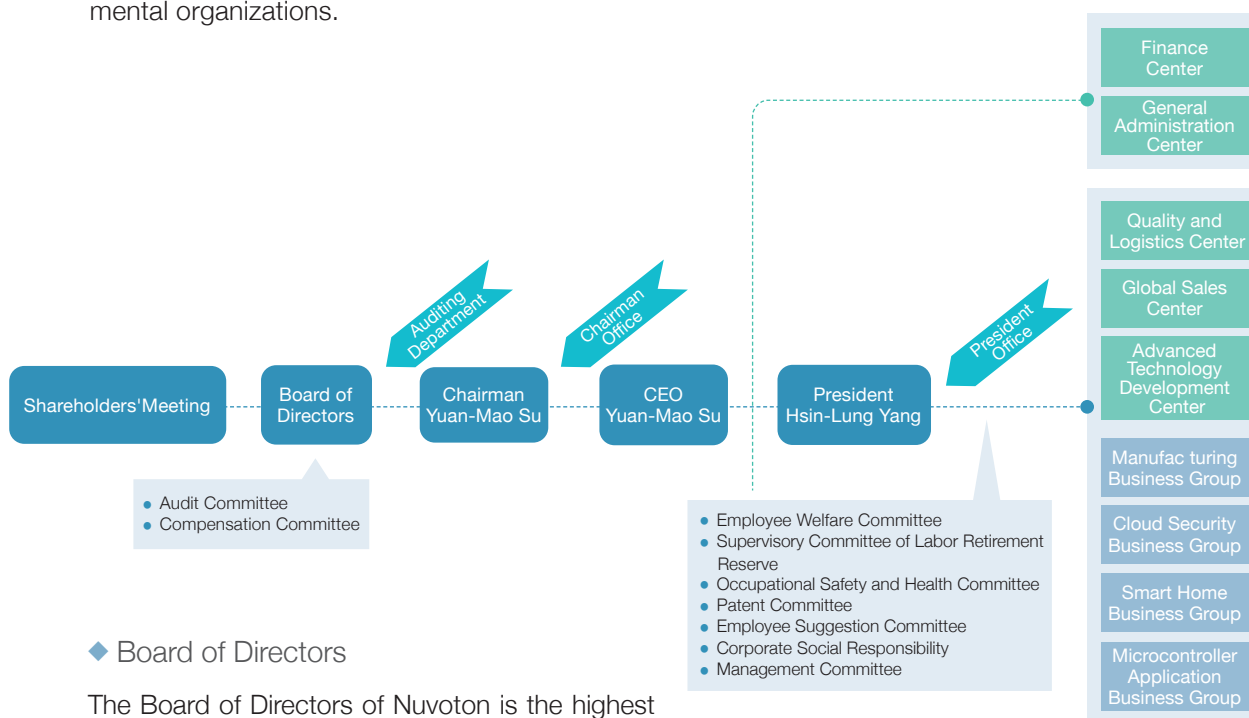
mental organizations.

Finance Center

General Administration Center

Quality and Logistics Center

Global Sales Center

Advanced Technology Development Center

Manufac turing Business Group

Cloud Security Business Group

Smart Home Business Group

Microcontroller Application Business Group

Auditing Department

Chairman Office

President Office

Shareholders'Meeting

Board of Directors

Chairman Yuan-Mao Su

CEO Yuan-Mao Su

President Hsin-Lung Yang

• Audit Committee
• Compensation Committee

• Employee Welfare Committee
• Supervisory Committee of Labor Retirement Reserve
• Occupational Safety and Health Committee
• Patent Committee
• Employee Suggestion Committee
• Corporate Social Responsibility
• Management Committee

◆ Board of Directors

The Board of Directors of Nuvoton is the highest